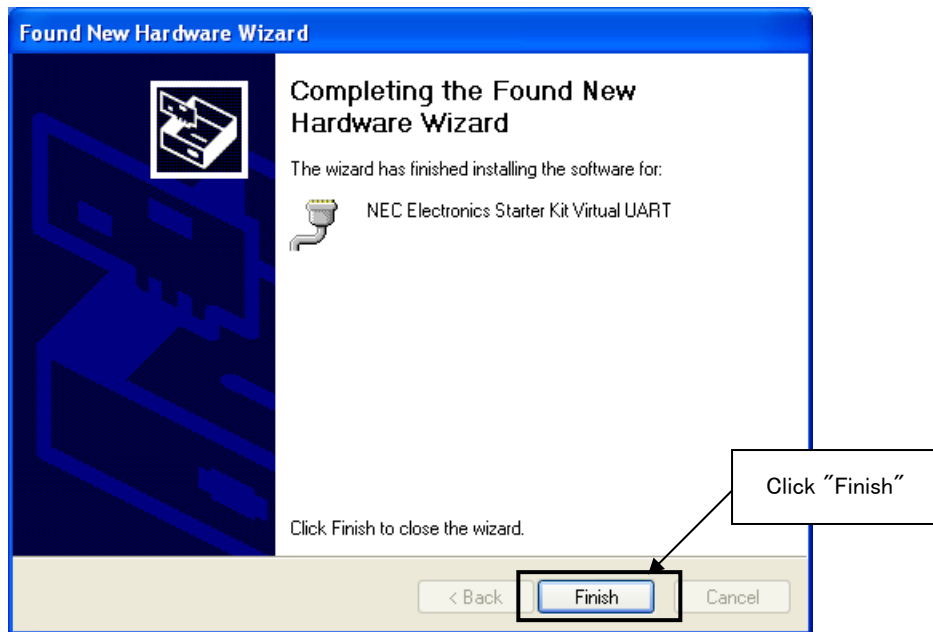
Found New Hardware Wizard

Completing the Found New Hardware Wizard

The wizard has finished installing the software for:

NEC Electronics Starter Kit Virtual UART

Click Finish to close the wizard.

< Back

Finish

Cancel

Click "Finish"